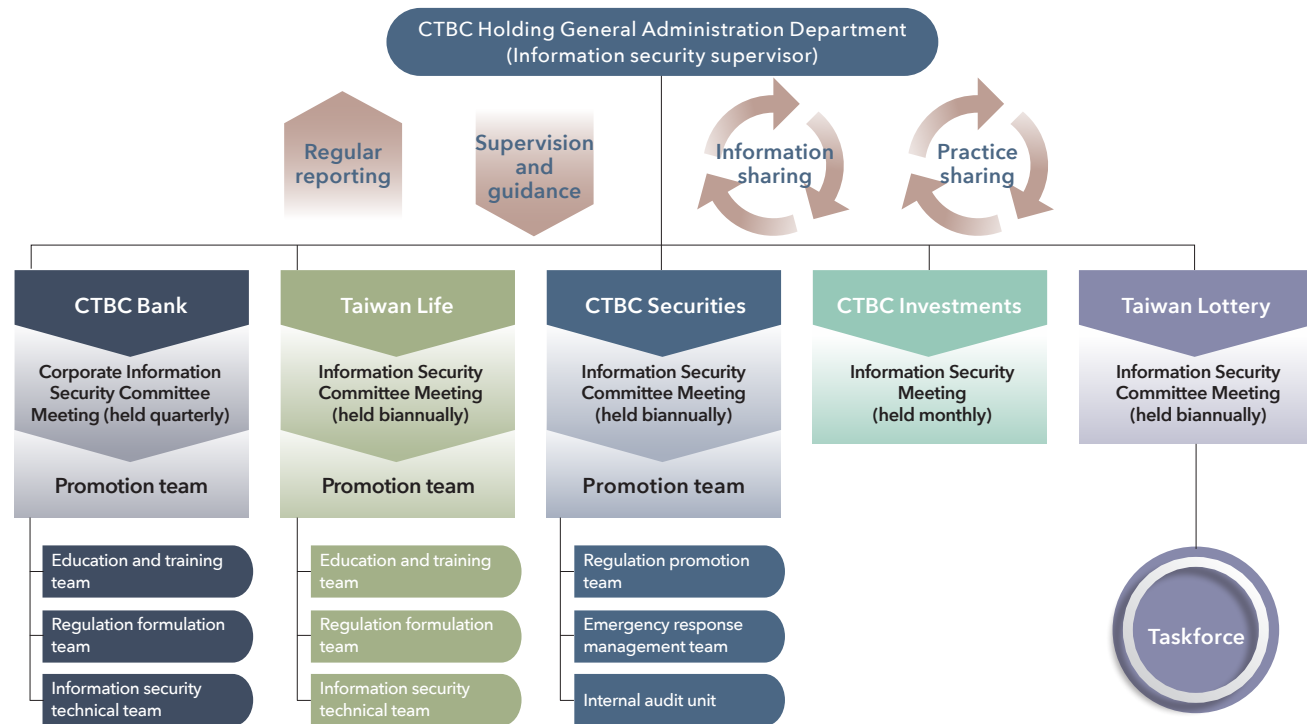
CTBC Holding General Administration Department
(Information security supervisor)

Regular reporting

Supervision and guidance

Information sharing

Practice sharing

CTBC Bank

Corporate Information Security Committee Meeting (held quarterly)

Promotion team

Education and training team

Regulation formulation team

Information security technical team

Taiwan Life

Information Security Committee Meeting (held biannually)

Promotion team

Education and training team

Regulation formulation team

Information security technical team

CTBC Securities

Information Security Committee Meeting (held biannually)

Promotion team

Regulation promotion team

Emergency response management team

Internal audit unit

CTBC Investments

Information Security Meeting (held monthly)

Taiwan Lottery

Information Security Committee Meeting (held biannually)

Taskforce